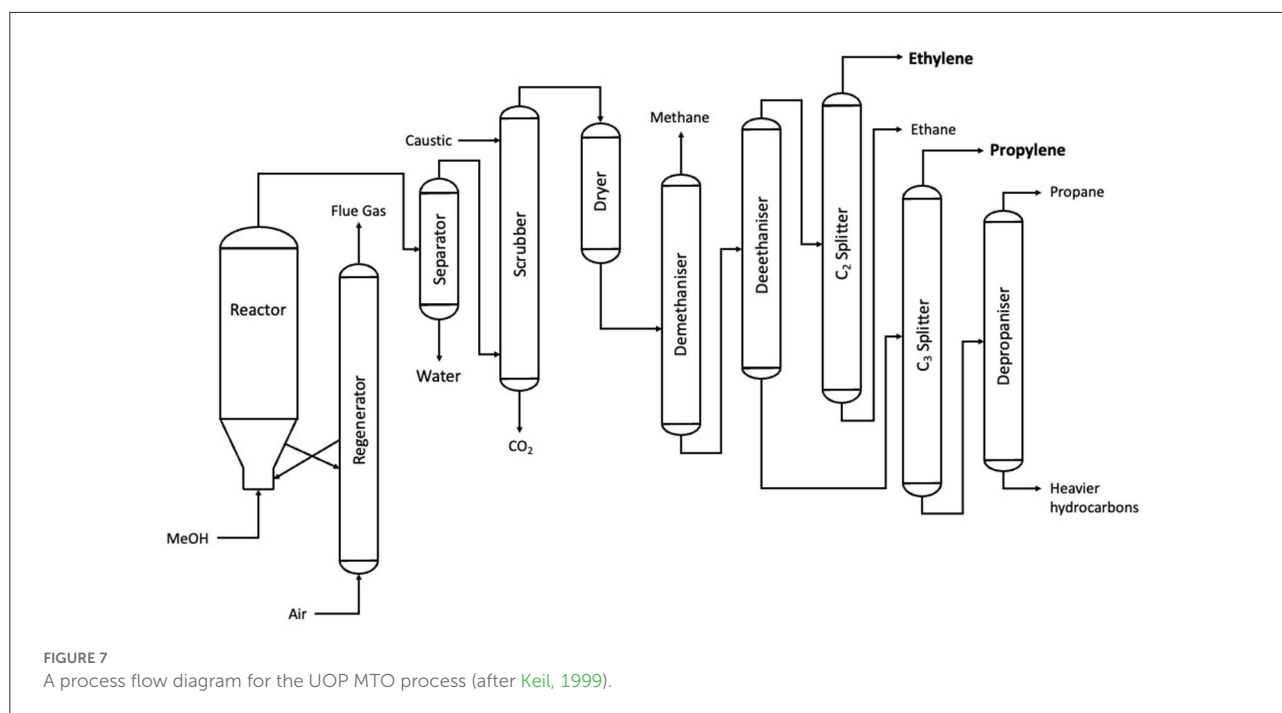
Ethylene

Methane

Ethane

Caustic

Propylene

Flue Gas

Propane

Reactor

Separator

Scrubber

Dryer

Demethaniser

Deethaniser

$C_2$ Splitter

$C_3$ Splitter

Depropaniser

Regenerator

Water

$CO_2$

Heavier hydrocarbons

MeOH

Air

FIGURE 7
A process flow diagram for the UOP MTO process (after Keil, 1999).